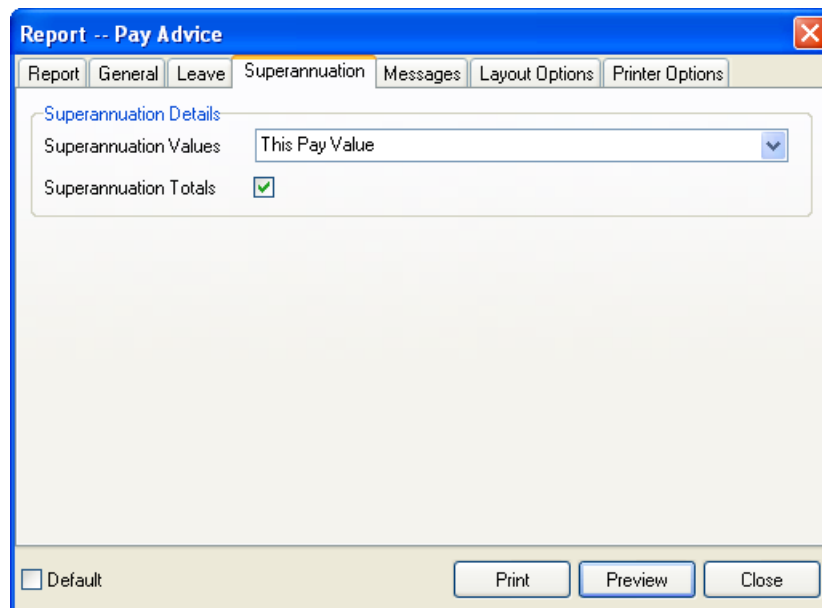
Report -- Pay Advice

Report | General | Leave | Superannuation | Messages | Layout Options | Printer Options

Superannuation Details

Superannuation Values | This Pay Value

Superannuation Totals

Default

Print | Preview | Close